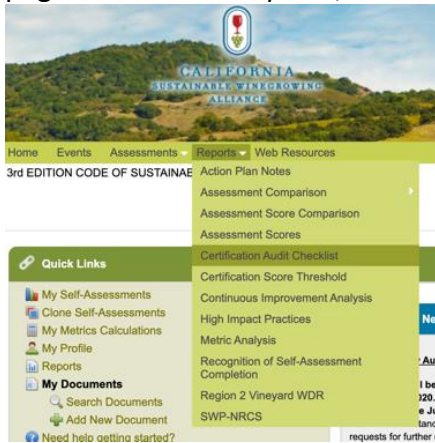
CALIFORNIA
SUSTAINABLE WINEGROWING
ALLIANCE

Home Events Assessments Reports Web Resources

3rd EDITION CODE OF SUSTAINAE

Action Plan Notes
Assessment Comparison
Assessment Score Comparison
Assessment Scores
Certification Audit Checklist
Certification Score Threshold
Continuous Improvement Analysis
High Impact Practices
Metric Analysis
Recognition of Self-Assessment Completion
Region 2 Vineyard WDR
SWP-NRCS

Quick Links
My Self-Assessments
Clone Self-Assessments
My Metrics Calculations
My Profile
Reports
My Documents
Search Documents
Add New Document
Need help getting started?

Ne
Au
l be
020.
e Ju
tan
requests for further